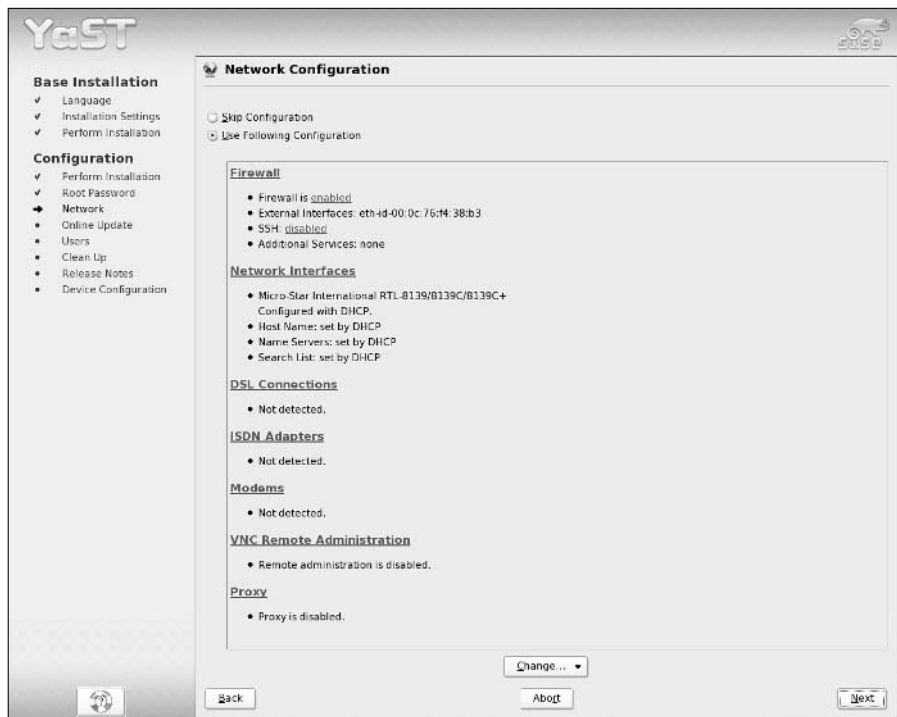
YaST

suse

Base Installation
✓ Language
✓ Installation Settings
✓ Perform Installation

Configuration
✓ Perform Installation
✓ Root Password
➔ Network
• Online Update
• Users
• Clean Up
• Release Notes
• Device Configuration

Network Configuration

Skip Configuration
Use Following Configuration

Firewall
• Firewall is enabled
• External Interfaces: eth-id-00:0c:76:f4:38:b3
• SSH: disabled
• Additional Services: none

Network Interfaces
• Micro-Star International RTL-8139/8139C/8139C+ Configured with DHCP.
• Host Name: set by DHCP
• Name Servers: set by DHCP
• Search List: set by DHCP

DSL Connections
• Not detected.

ISDN Adapters
• Not detected.

Modems
• Not detected.

VNC Remote Administration
• Remote administration is disabled.

Proxy
• Proxy is disabled.

Change...

Back

Abort

Next